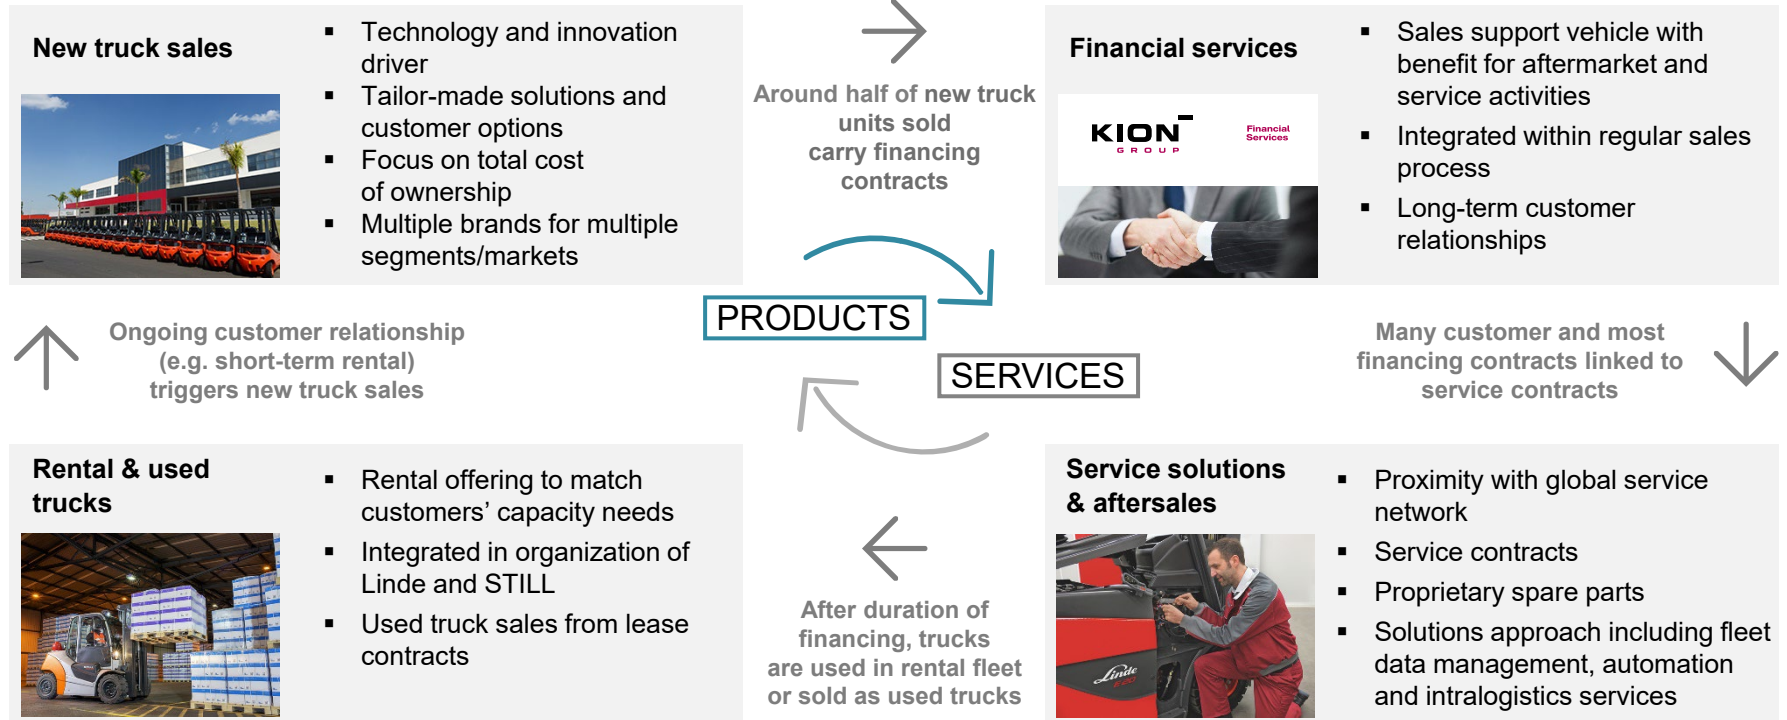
New truck sales

- Technology and innovation driver
- Tailor-made solutions and customer options
- Focus on total cost of ownership
- Multiple brands for multiple segments/markets

Around half of new truck units sold carry financing contracts

Financial services

KION GROUP

Financial Services

- Sales support vehicle with benefit for aftermarket and service activities
- Integrated within regular sales process
- Long-term customer relationships

Ongoing customer relationship (e.g. short-term rental) triggers new truck sales

PRODUCTS

SERVICES

Many customer and most financing contracts linked to service contracts

Rental & used trucks

- Rental offering to match customers' capacity needs
- Integrated in organization of Linde and STILL
- Used truck sales from lease contracts

After duration of financing, trucks are used in rental fleet or sold as used trucks

Service solutions & aftersales

- Proximity with global service network
- Service contracts
- Proprietary spare parts
- Solutions approach including fleet data management, automation and intralogistics services

Linde